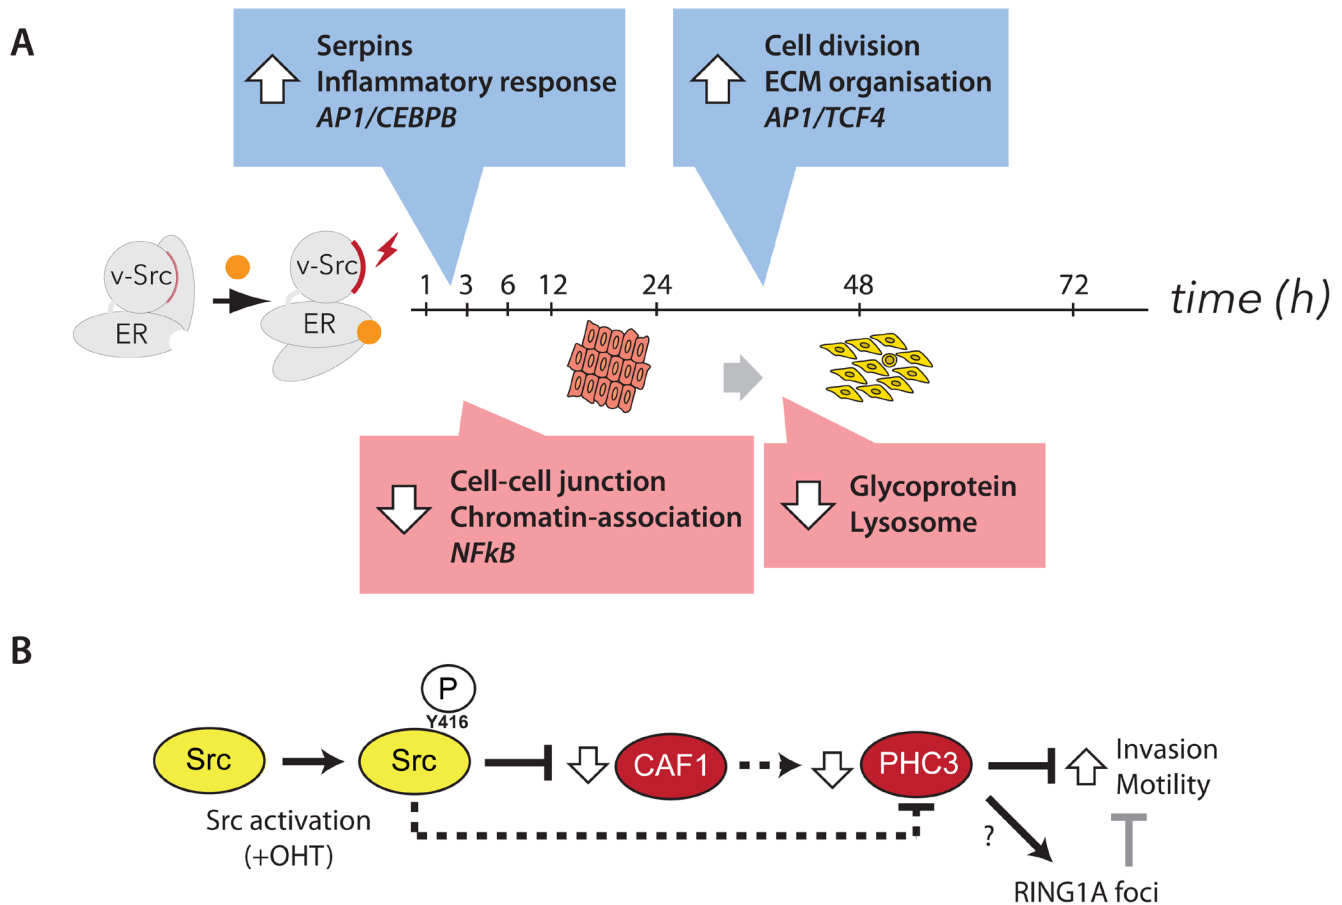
A

Serpins
Inflammatory response
*AP1/CEBPB*

Cell division
ECM organisation
*AP1/TCF4*

v-Src
ER

v-Src
ER

1 3 6 12 24 48 72 *time (h)*

Cell-cell junction
Chromatin-association
*NFkB*

Glycoprotein
Lysosome

B

P
Y416

Src

Src

CAF1

PHC3

Invasion
Motility

Src activation
(+OHT)

?

RING1A foci